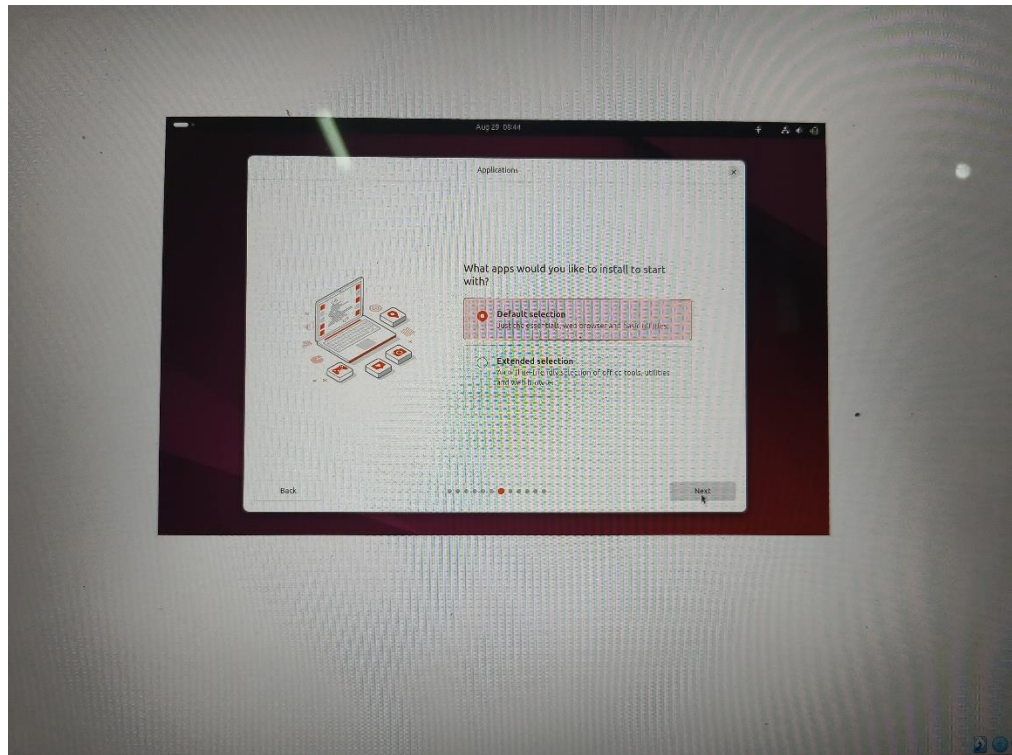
Aug 29 08:44

Applications

What apps would you like to install to start with?

Default selection
Just the essentials, web browser and basic utilities.

Extended selection
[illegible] selection of office tools, utilities and web browser.

Back

Next